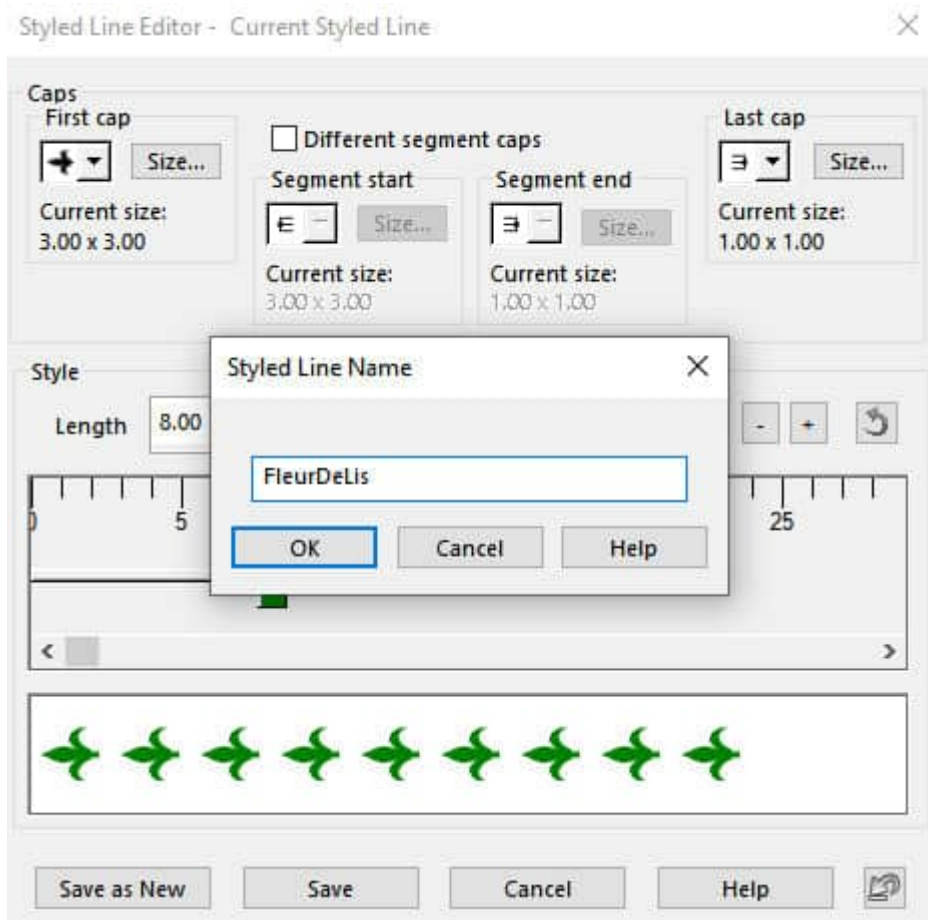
Styled Line Editor - Current Styled Line

Caps
First cap
Size...
Current size:
3.00 x 3.00

Different segment caps
Segment start
Size...
Current size:
3.00 x 3.00

Segment end
Size...
Current size:
1.00 x 1.00

Last cap
Size...
Current size:
1.00 x 1.00

Style
Length 8.00

-
+

0 5 25

Styled Line Name

FleurDeLis

OK Cancel Help

Save as New Save Cancel Help